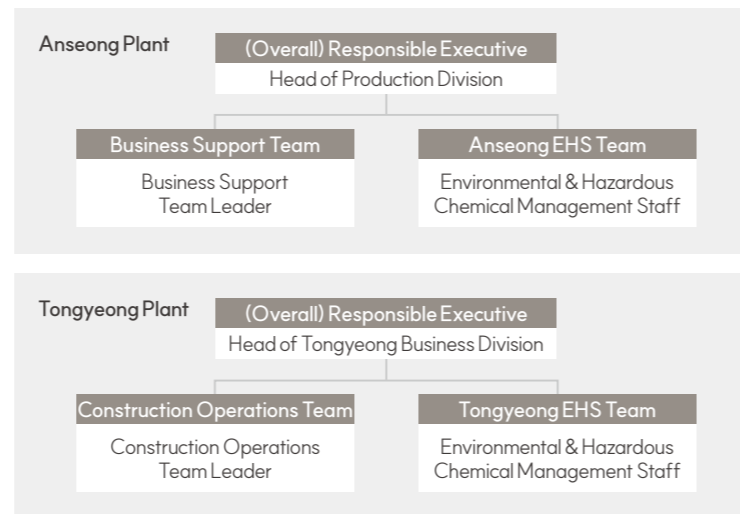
Anseong Plant

(Overall) Responsible Executive
Head of Production Division

Business Support Team
Business Support Team Leader

Anseong EHS Team
Environmental & Hazardous Chemical Management Staff

Tongyeong Plant

(Overall) Responsible Executive
Head of Tongyeong Business Division

Construction Operations Team
Construction Operations Team Leader

Tongyeong EHS Team
Environmental & Hazardous Chemical Management Staff